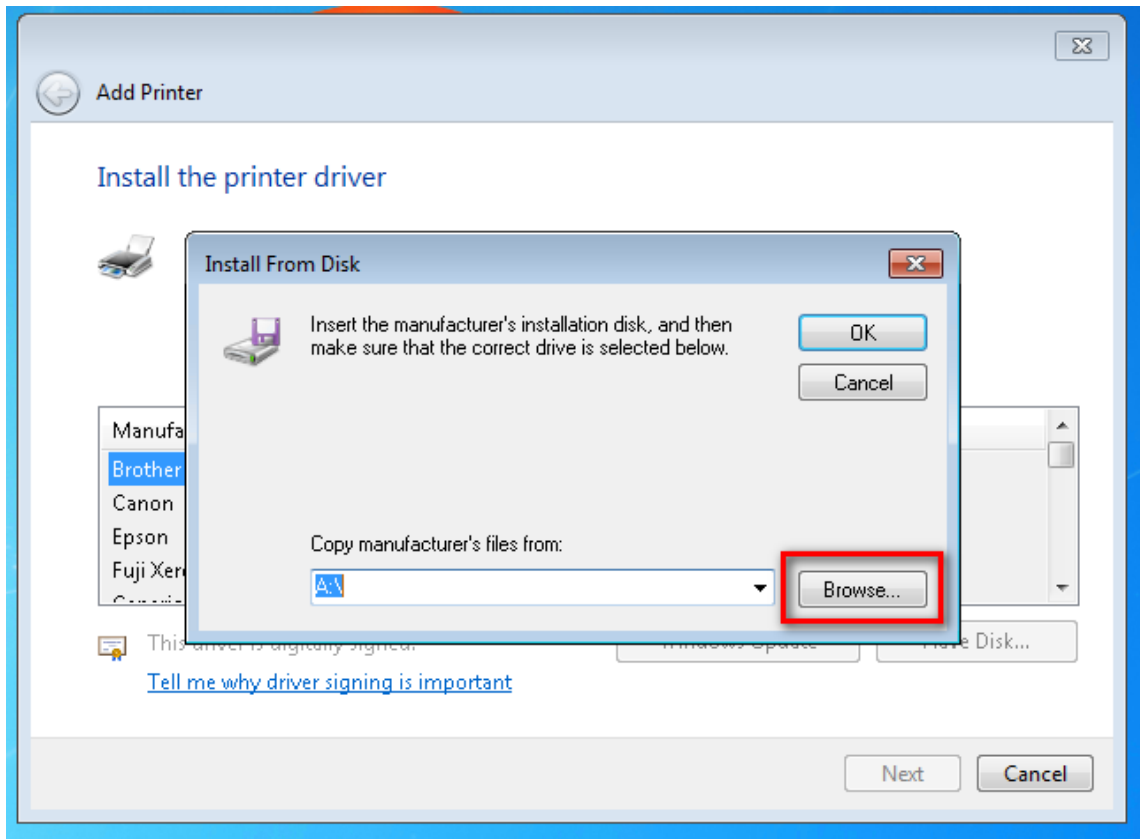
Add Printer

Install the printer driver

Install From Disk

Insert the manufacturer's installation disk, and then make sure that the correct drive is selected below.

OK

Cancel

Manufa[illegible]

Brother

Canon

Epson

Fuji Xer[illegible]

Copy manufacturer's files from:

A:\

Browse...

This driver is digitally signed.

Windows Update

Have Disk...

Tell me why driver signing is important

Next

Cancel